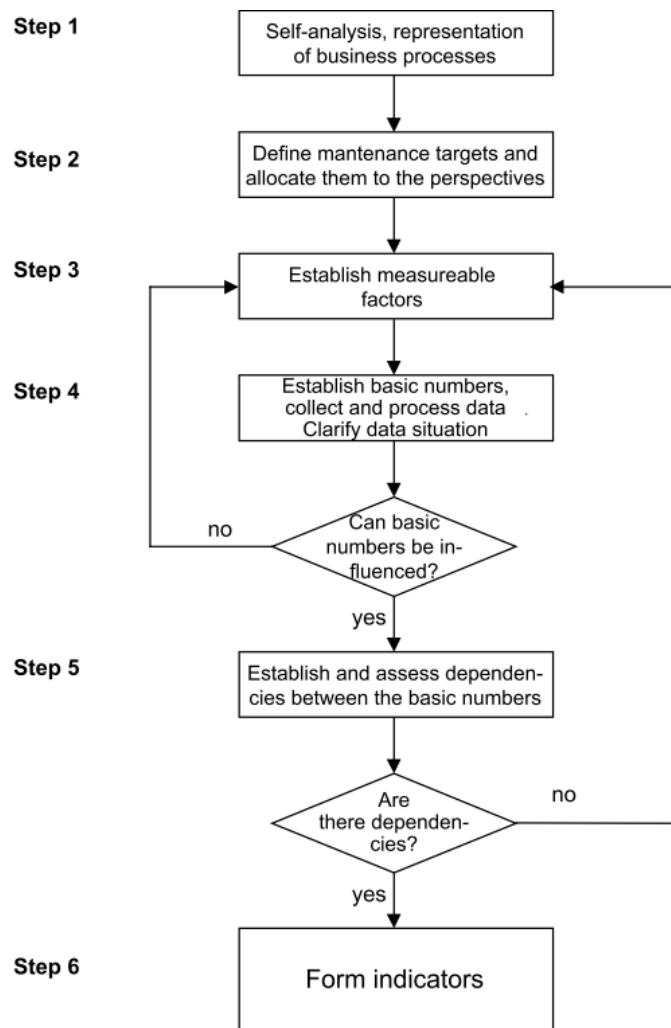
Step 1

Self-analysis, representation of business processes

Step 2

Define mantenance targets and allocate them to the perspectives

Step 3

Establish measureable factors

Step 4

Establish basic numbers, collect and process data Clarify data situation

no

Can basic numbers be influenced?

yes

Step 5

Establish and assess dependencies between the basic numbers

Are there dependencies?

no

yes

Step 6

Form indicators